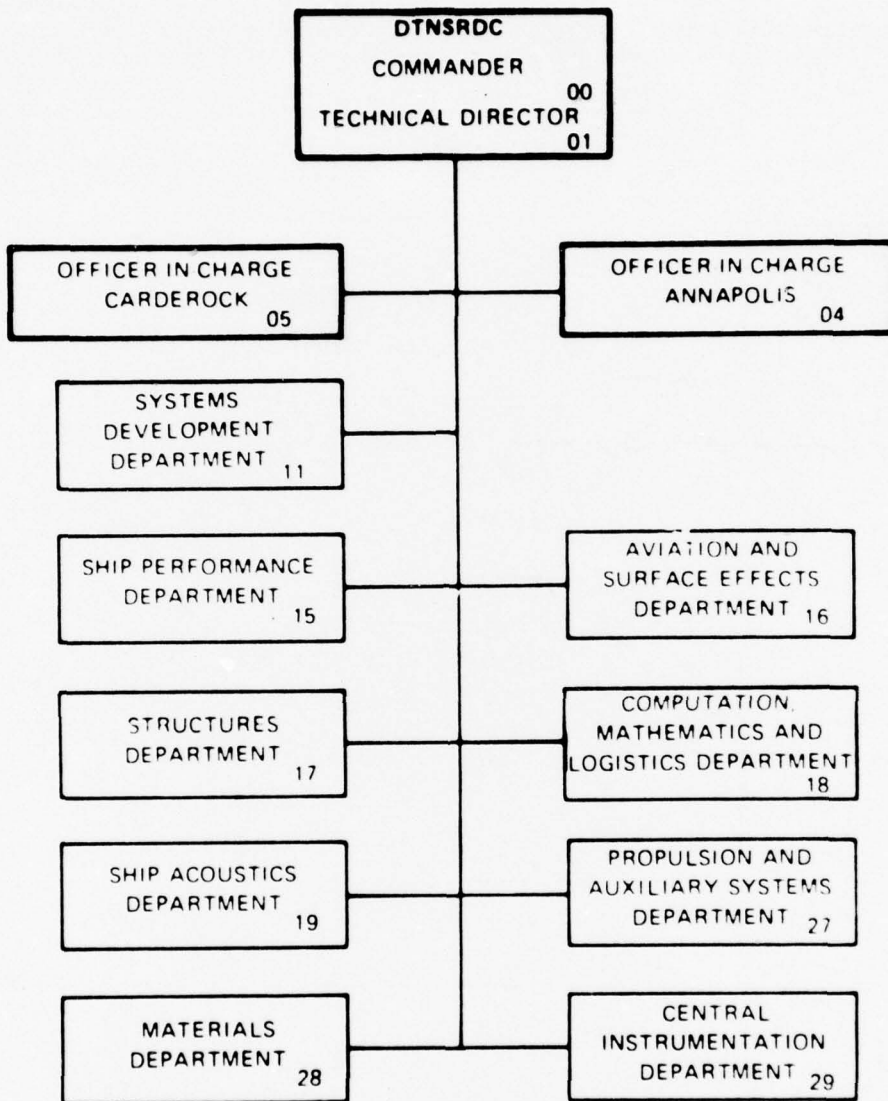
DTNSRDC
COMMANDER
00
TECHNICAL DIRECTOR
01

OFFICER IN CHARGE
CARDEROCK
05

OFFICER IN CHARGE
ANNAPOLIS
04

SYSTEMS
DEVELOPMENT
DEPARTMENT
11

SHIP PERFORMANCE
DEPARTMENT
15

AVIATION AND
SURFACE EFFECTS
DEPARTMENT
16

STRUCTURES
DEPARTMENT
17

COMPUTATION,
MATHEMATICS AND
LOGISTICS DEPARTMENT
18

SHIP ACOUSTICS
DEPARTMENT
19

PROPULSION AND
AUXILIARY SYSTEMS
DEPARTMENT
27

MATERIALS
DEPARTMENT
28

CENTRAL
INSTRUMENTATION
DEPARTMENT
29